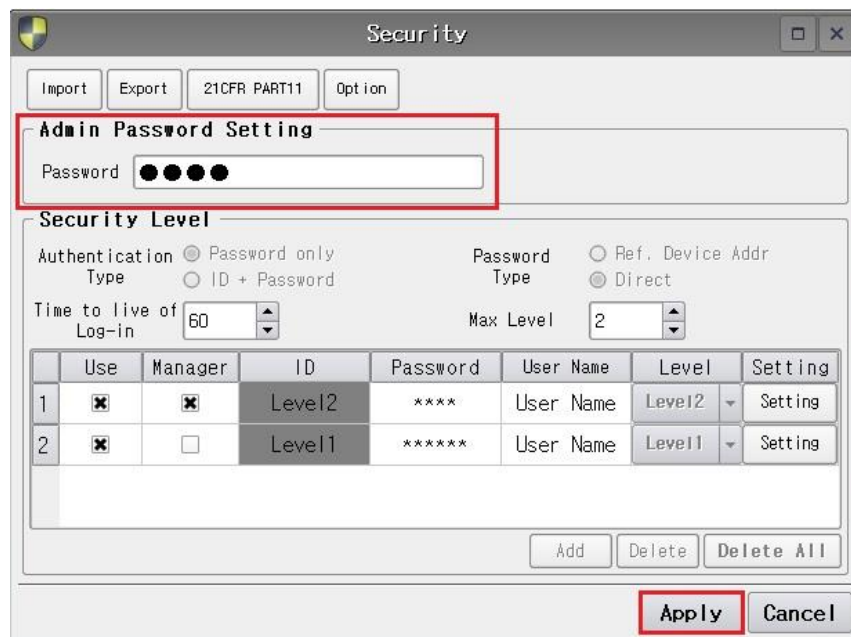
Security

Import | Export | 21CFR PART11 | Option

Admin Password Setting

Password ●●●●

Security Level

Authentication Type
Password only
ID + Password

Password Type
Ref. Device Addr
Direct

Time to live of Log-in 60

Max Level 2

| | Use | Manager | ID | Password | User Name | Level | Setting |
|---|---|---|---|---|---|---|---|
| 1 | ☒ | ☒ | Level2 | **** | User Name | Level2 | Setting |
| 2 | ☒ | ☐ | Level1 | ****** | User Name | Level1 | Setting |

Add | Delete | Delete All

Apply | Cancel